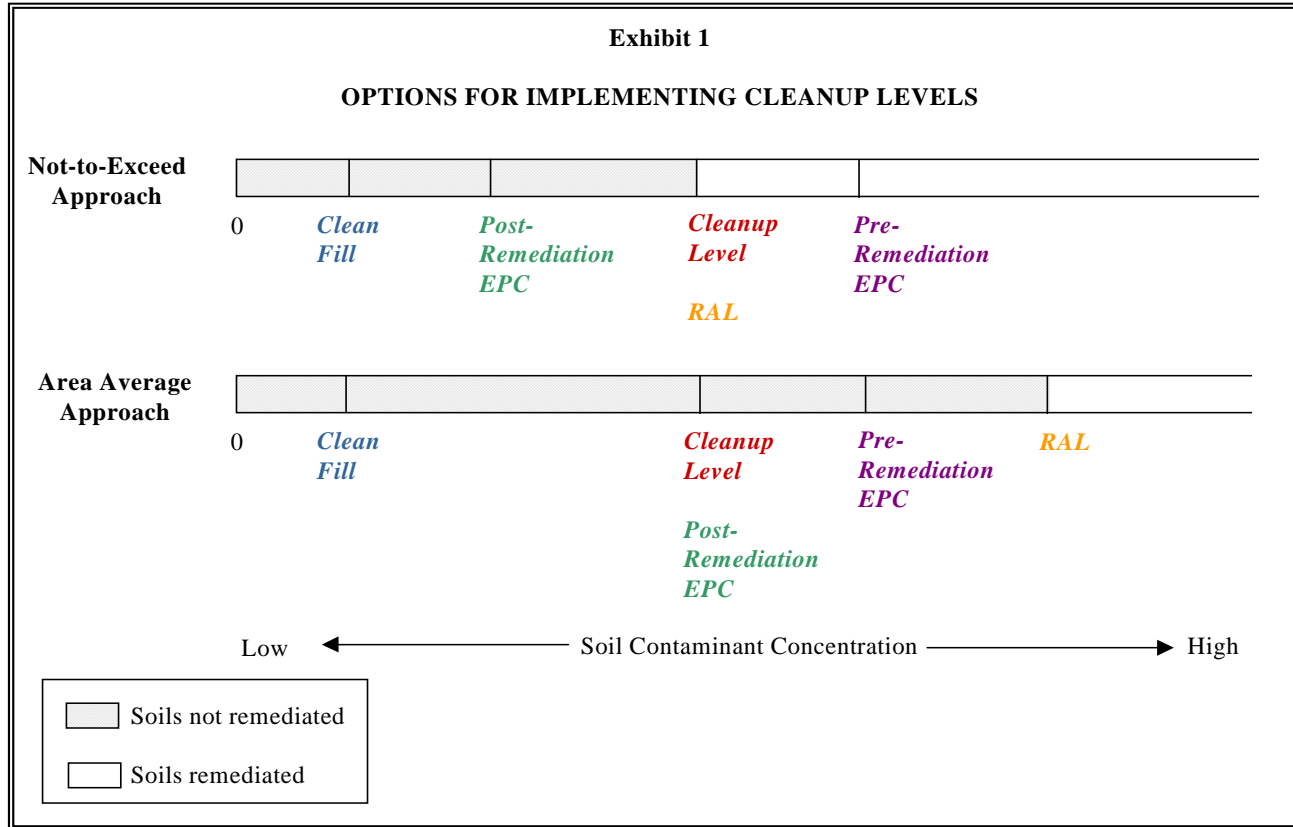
Exhibit 1

OPTIONS FOR IMPLEMENTING CLEANUP LEVELS

Not-to-Exceed Approach

0 Clean Fill Post-Remediation EPC Cleanup Level RAL Pre-Remediation EPC

Area Average Approach

0 Clean Fill Cleanup Level Post-Remediation EPC Pre-Remediation EPC RAL

Low Soil Contaminant Concentration High

Soils not remediated

Soils remediated